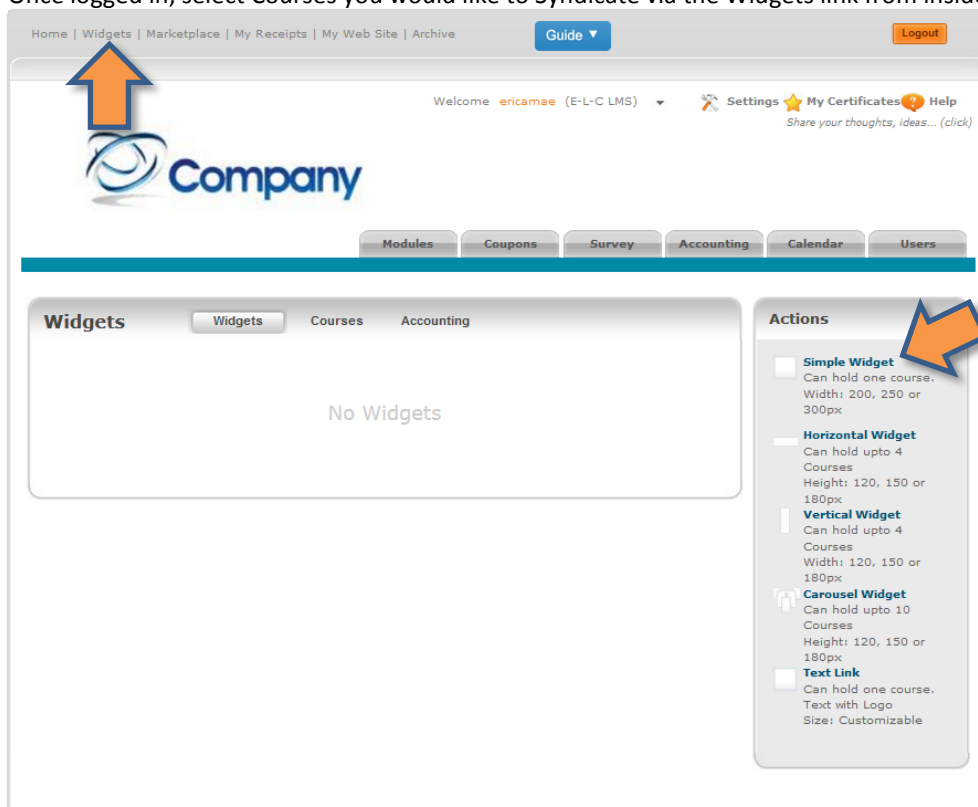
Once logged in, select Courses you would like to Syndicate via the Widgets link from inside

Home | Widgets | Marketplace | My Receipts | My Web Site | Archive

Guide ▼

Logout

Welcome ericamae (E-L-C LMS)

Settings My Certificates Help

Share your thoughts, ideas... (click)

Company

Modules Coupons Survey Accounting Calendar Users

Widgets

Widgets Courses Accounting

No Widgets

Actions

Simple Widget
Can hold one course.
Width: 200, 250 or 300px

Horizontal Widget
Can hold upto 4 Courses
Height: 120, 150 or 180px

Vertical Widget
Can hold upto 4 Courses
Width: 120, 150 or 180px

Carousel Widget
Can hold upto 10 Courses
Height: 120, 150 or 180px

Text Link
Can hold one course.
Text with Logo
Size: Customizable